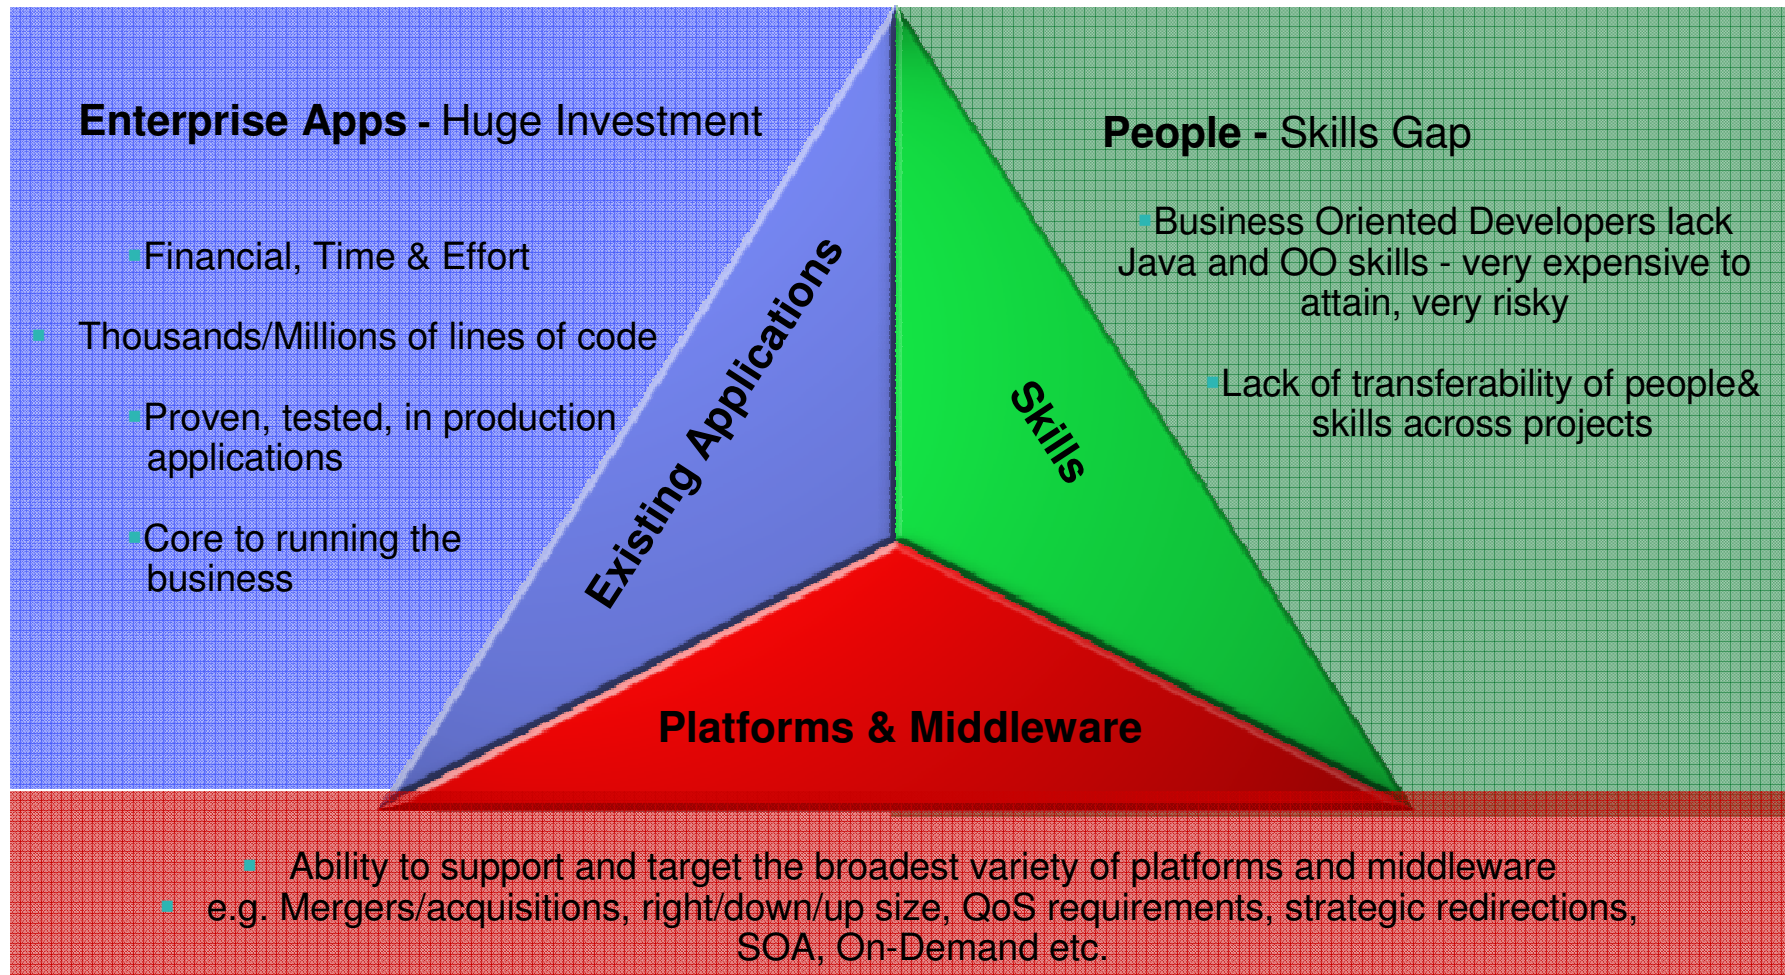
Enterprise Apps - Huge Investment

Financial, Time & Effort

Thousands/Millions of lines of code

Proven, tested, in production applications

Core to running the business

Existing Applications

Skills

People - Skills Gap

Business Oriented Developers lack Java and OO skills - very expensive to attain, very risky

Lack of transferability of people& skills across projects

Platforms & Middleware

Ability to support and target the broadest variety of platforms and middleware

e.g. Mergers/acquisitions, right/down/up size, QoS requirements, strategic redirections, SOA, On-Demand etc.